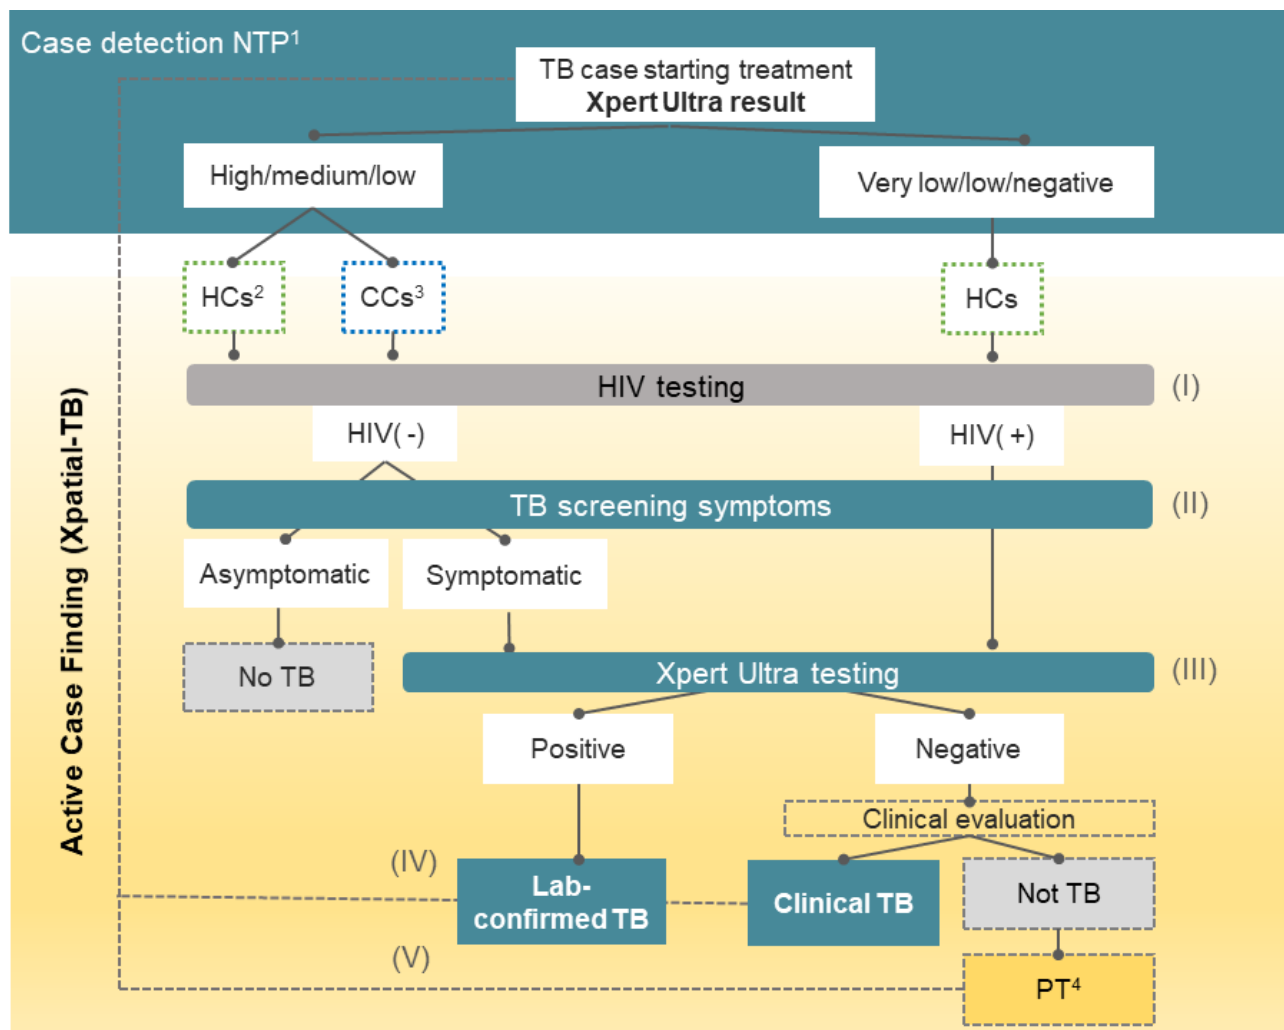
Case detection NTP$^1$

TB case starting treatment
**Xpert Ultra result**

High/medium/low

Very low/low/negative

HCs$^2$

CCs$^3$

HCs

HIV testing

(I)

HIV(-)

HIV(+)

TB screening symptoms

(II)

Asymptomatic

Symptomatic

No TB

Xpert Ultra testing

(III)

Positive

Negative

Clinical evaluation

(IV)

Lab-confirmed TB

Clinical TB

Not TB

(V)

PT$^4$

Active Case Finding (Xpatial-TB)